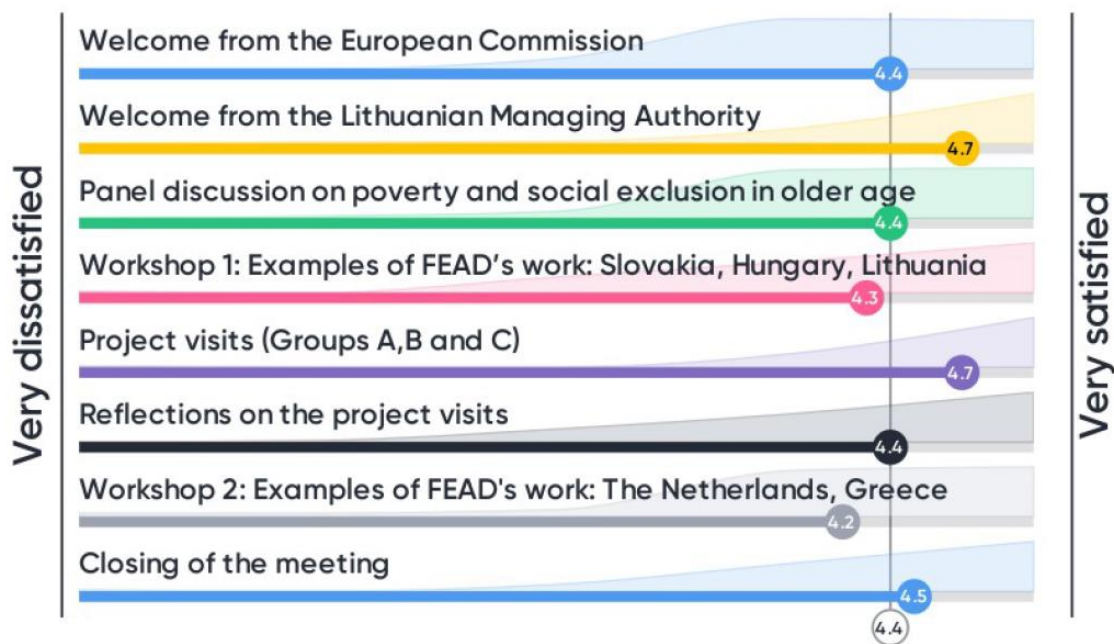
Very dissatisfied

Welcome from the European Commission
4.4

Welcome from the Lithuanian Managing Authority
4.7

Panel discussion on poverty and social exclusion in older age
4.4

Workshop 1: Examples of FEAD's work: Slovakia, Hungary, Lithuania
4.3

Project visits (Groups A,B and C)
4.7

Reflections on the project visits
4.4

Workshop 2: Examples of FEAD's work: The Netherlands, Greece
4.2

Closing of the meeting
4.5

4.4

Very satisfied